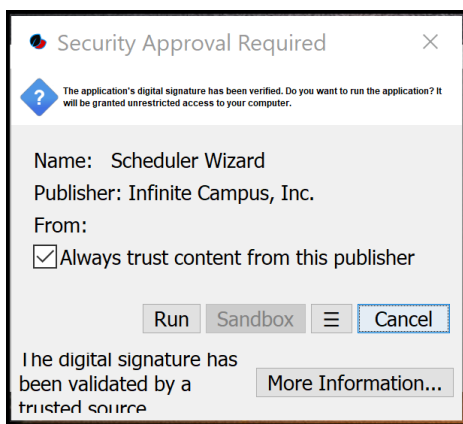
Security Approval Required

The application's digital signature has been verified. Do you want to run the application? It will be granted unrestricted access to your computer.

Name: Scheduler Wizard
Publisher: Infinite Campus, Inc.
From:
Always trust content from this publisher

Run Sandbox ☰ Cancel

The digital signature has been validated by a trusted source

More Information...